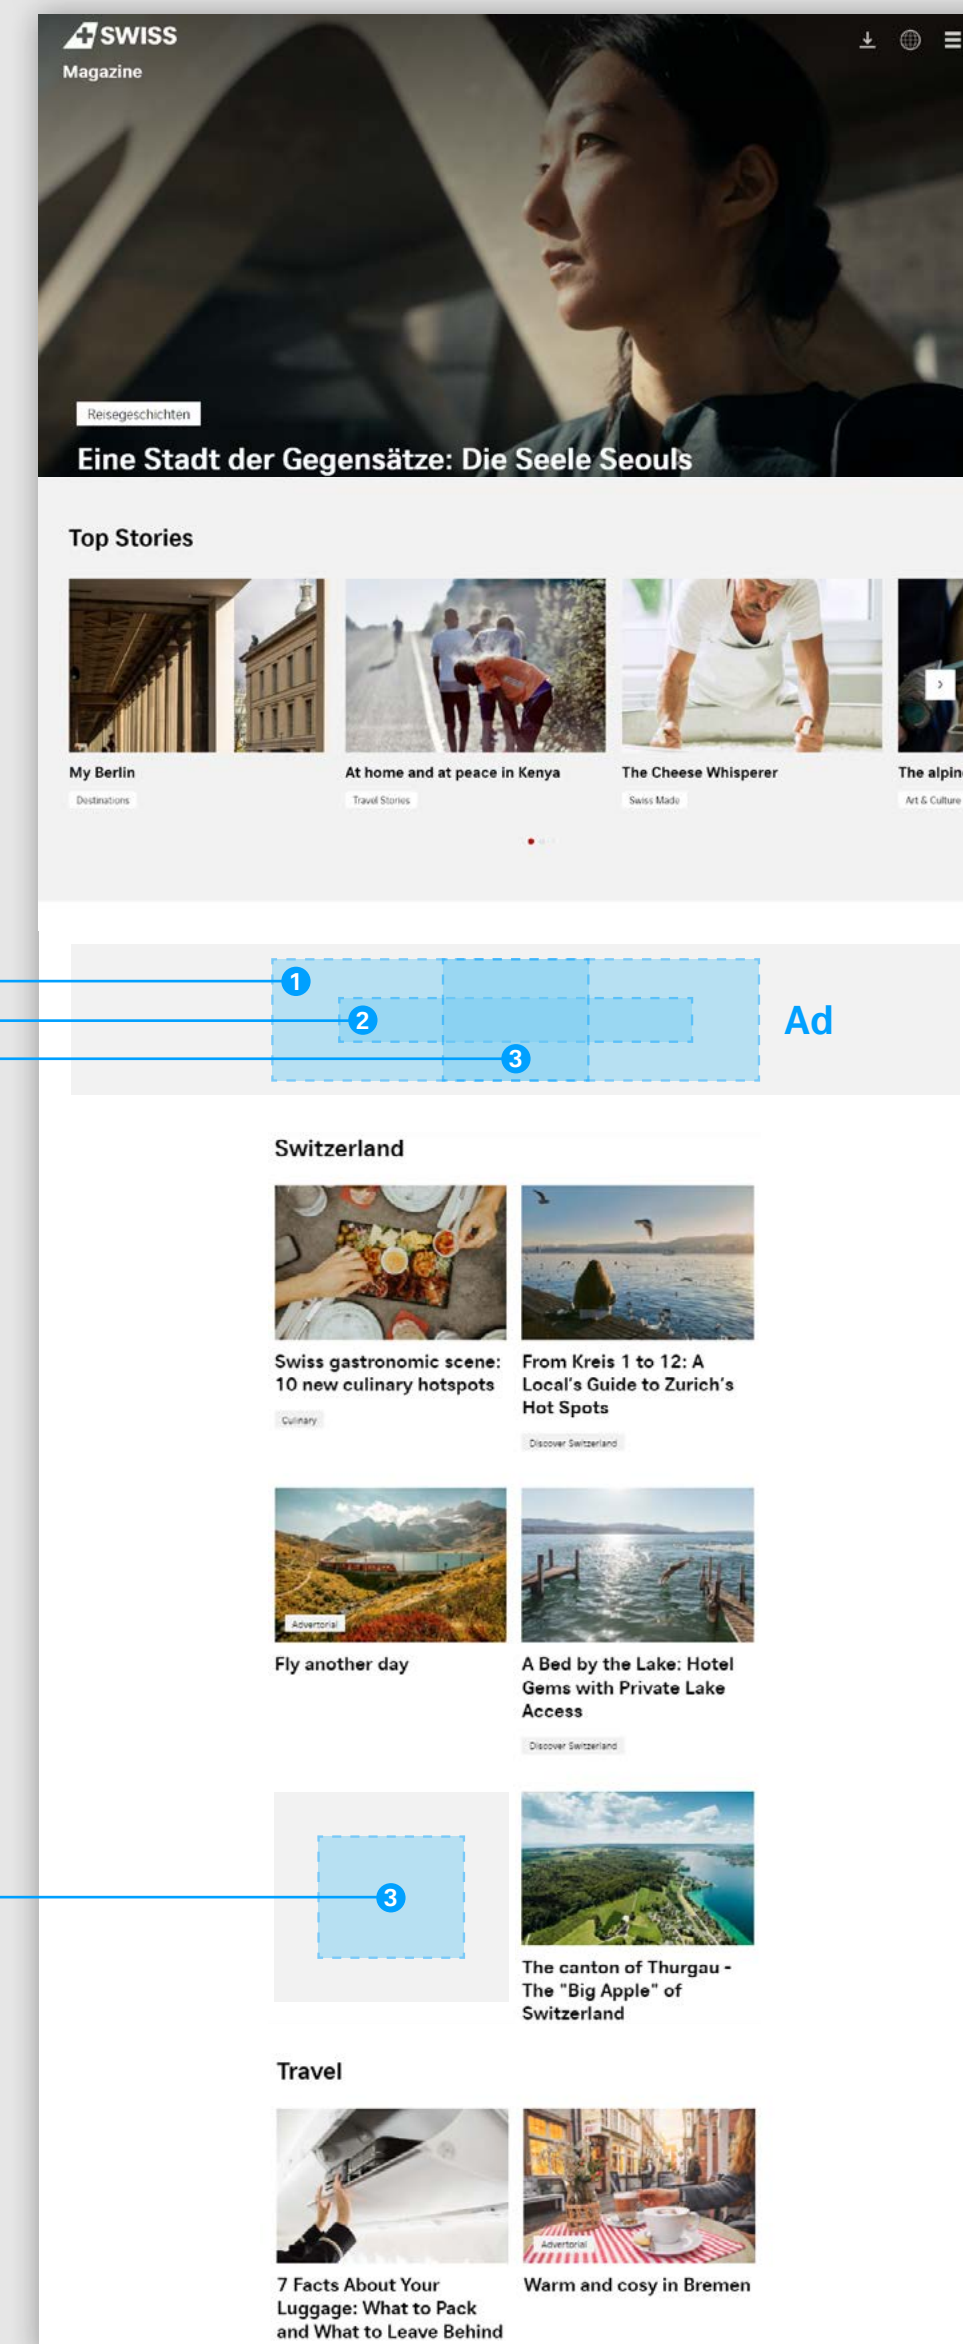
SWISS
Magazine

Reisegeschichten
Eine Stadt der Gegensätze: Die Seele Seouls

Top Stories

My Berlin
Destinations

At home and at peace in Kenya
Travel Stories

The Cheese Whisperer
Swiss Made

The alpin
Art & Culture

1
2
3
Ad

Switzerland

Swiss gastronomic scene: 10 new culinary hotspots
Culinary

From Kreis 1 to 12: A Local's Guide to Zurich's Hot Spots
Discover Switzerland

Advertorial
Fly another day

A Bed by the Lake: Hotel Gems with Private Lake Access
Discover Switzerland

3

The canton of Thurgau - The "Big Apple" of Switzerland

Travel

7 Facts About Your Luggage: What to Pack and What to Leave Behind

Advertorial
Warm and cosy in Bremen